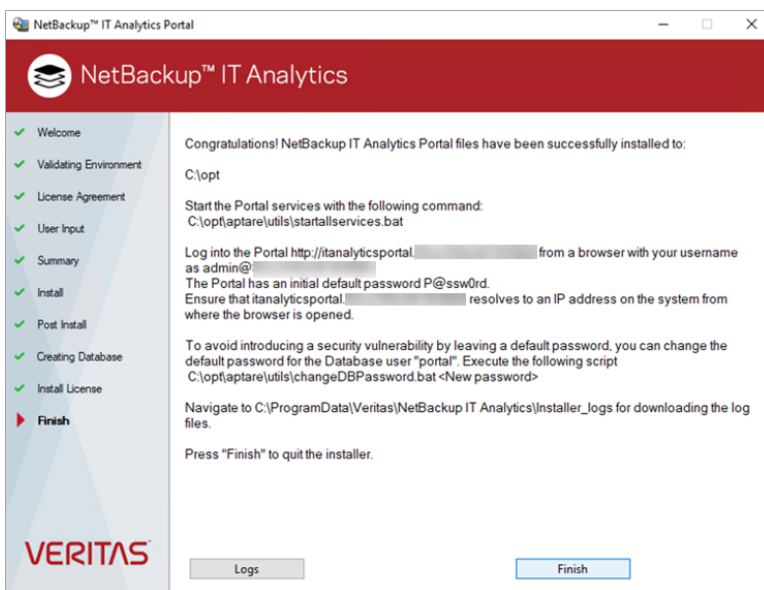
NetBackup™ IT Analytics Portal

NetBackup™ IT Analytics

Welcome

Validating Environment

License Agreement

User Input

Summary

Install

Post Install

Creating Database

Install License

Finish

Congratulations! NetBackup IT Analytics Portal files have been successfully installed to:

C:\opt

Start the Portal services with the following command:
C:\opt\aptare\utils\startallservices.bat

Log into the Portal http://itanalyticsportal.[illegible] from a browser with your username as admin@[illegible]
The Portal has an initial default password P@ssw0rd.
Ensure that itanalyticsportal.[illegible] resolves to an IP address on the system from where the browser is opened.

To avoid introducing a security vulnerability by leaving a default password, you can change the default password for the Database user "portal". Execute the following script
C:\opt\aptare\utils\changeDBPassword.bat <New password>

Navigate to C:\ProgramData\Veritas\NetBackup IT Analytics\Installer_logs for downloading the log files.

Press "Finish" to quit the installer.

VERITAS

Logs

Finish